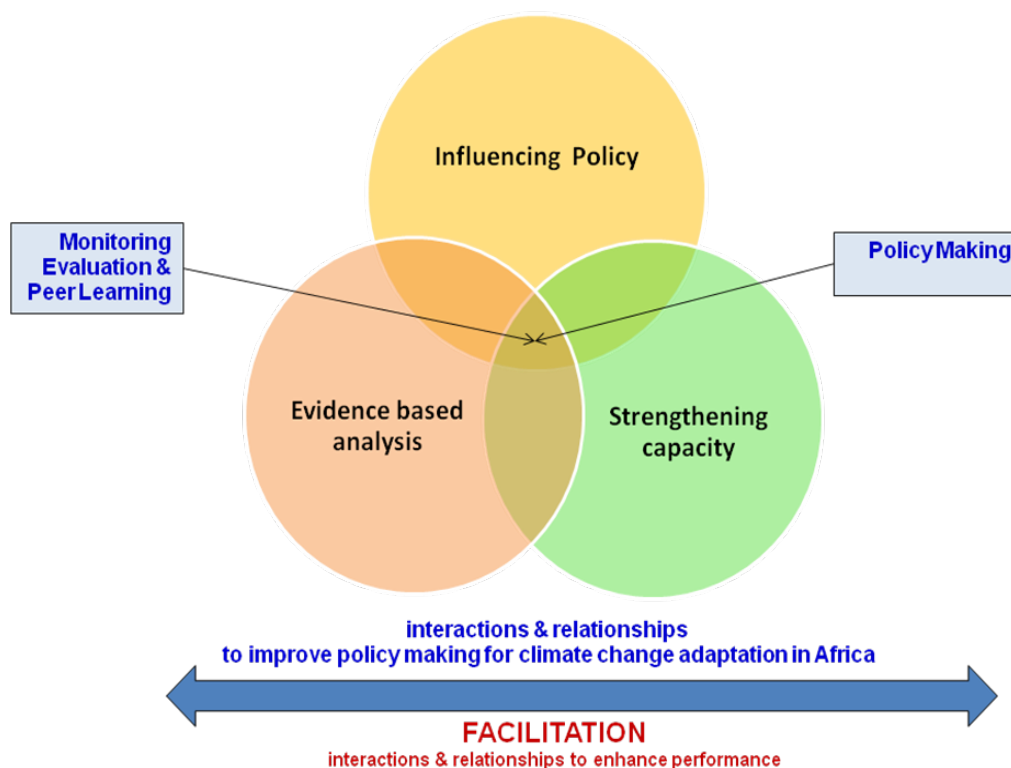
Influencing Policy

Monitoring Evaluation & Peer Learning

Policy Making

Evidence based analysis

Strengthening capacity

interactions & relationships to improve policy making for climate change adaptation in Africa

FACILITATION

interactions & relationships to enhance performance